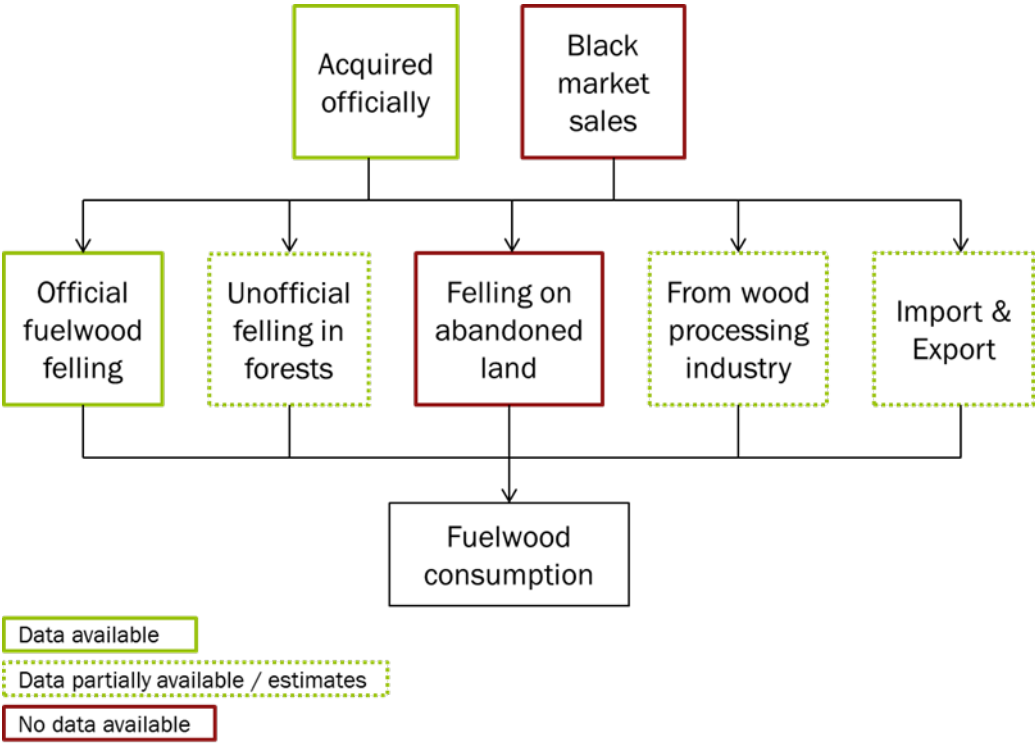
Acquired officially

Black market sales

Official fuelwood felling

Unofficial felling in forests

Felling on abandoned land

From wood processing industry

Import & Export

Fuelwood consumption

Data available

Data partially available / estimates

No data available